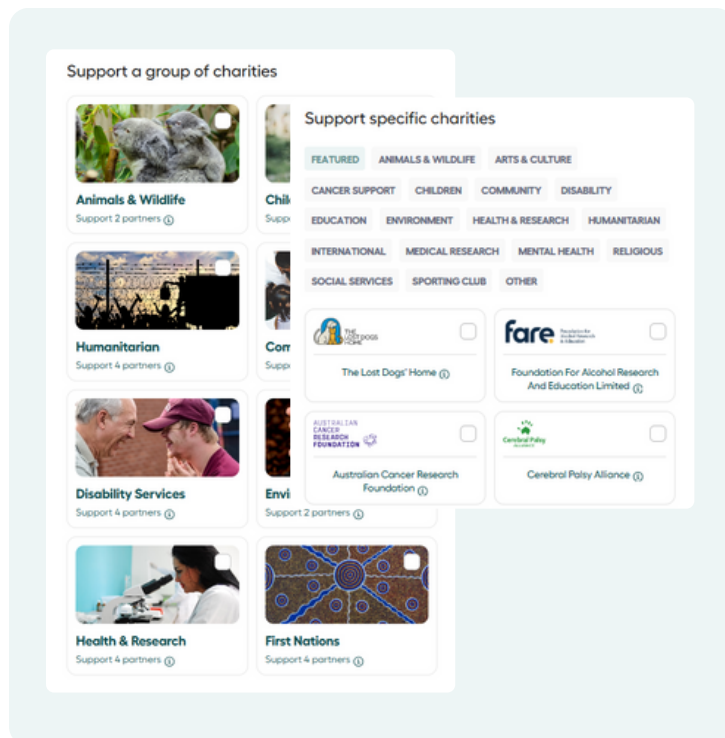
Support a group of charities

Animals & Wildlife
Support 2 partners

Chil

Humanitarian
Support 4 partners

Com
Supp

Disability Services
Support 4 partners

Envi
Support 2 partners

Health & Research
Support 4 partners

First Nations
Support 4 partners

Support specific charities

FEATURED
ANIMALS & WILDLIFE
ARTS & CULTURE
CANCER SUPPORT
CHILDREN
COMMUNITY
DISABILITY
EDUCATION
ENVIRONMENT
HEALTH & RESEARCH
HUMANITARIAN
INTERNATIONAL
MEDICAL RESEARCH
MENTAL HEALTH
RELIGIOUS
SOCIAL SERVICES
SPORTING CLUB
OTHER

THE LOST DOGS' HOME
The Lost Dogs' Home

fare Foundation for Alcohol Research & Education
Foundation For Alcohol Research And Education Limited

AUSTRALIAN CANCER RESEARCH FOUNDATION
Australian Cancer Research Foundation

Cerebral Palsy Alliance
Cerebral Palsy Alliance